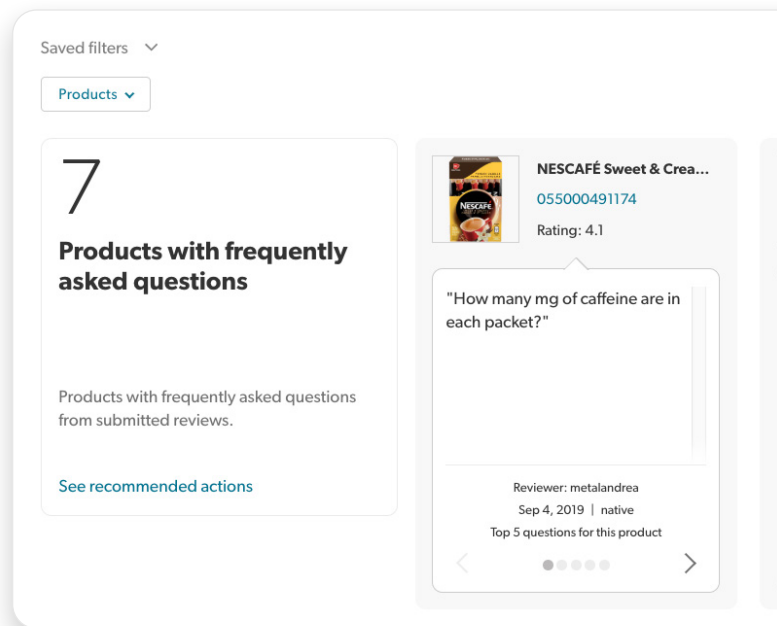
Saved filters

Products

7

Products with frequently asked questions

Products with frequently asked questions from submitted reviews.

See recommended actions

NESCAFÉ

NESCAFÉ Sweet & Crea...

055000491174

Rating: 4.1

"How many mg of caffeine are in each packet?"

Reviewer: metalandrea

Sep 4, 2019 | native

Top 5 questions for this product